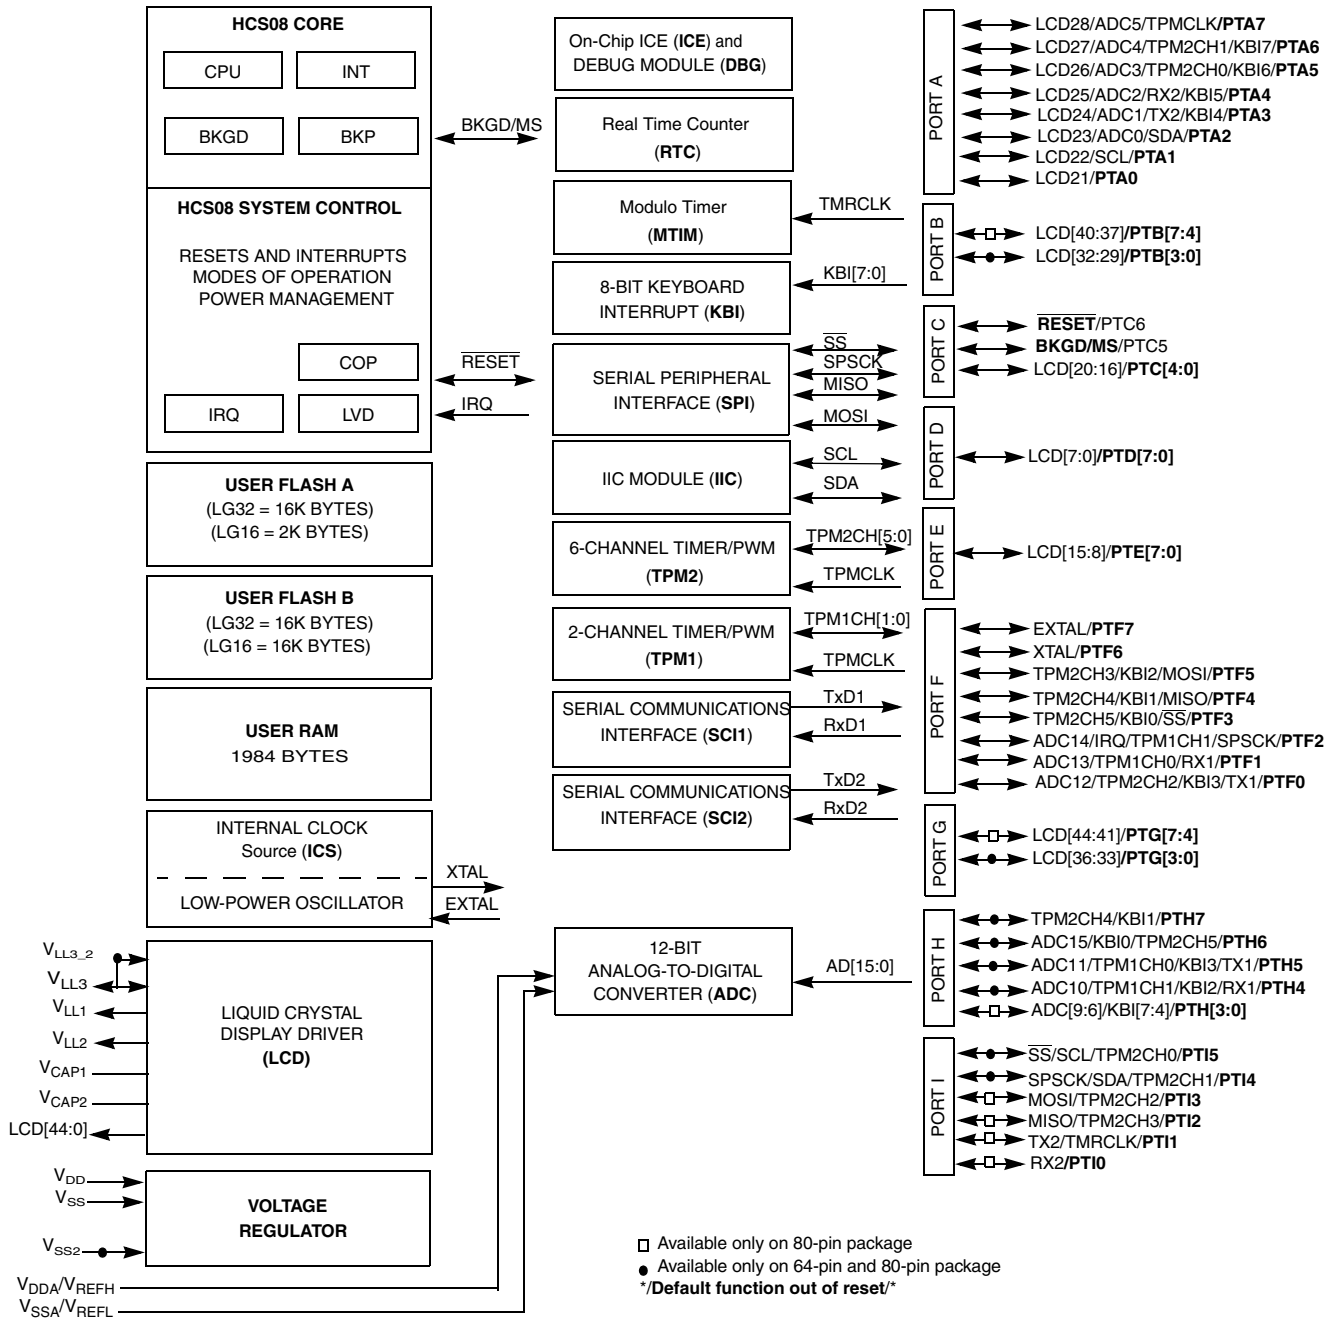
HCS08 CORE

CPU

INT

BKGD

BKP

HCS08 SYSTEM CONTROL

RESETS AND INTERRUPTS
MODES OF OPERATION
POWER MANAGEMENT

COP

IRQ

LVD

USER FLASH A
(LG32 = 16K BYTES)
(LG16 = 2K BYTES)

USER FLASH B
(LG32 = 16K BYTES)
(LG16 = 16K BYTES)

USER RAM
1984 BYTES

INTERNAL CLOCK
Source (ICS)

LOW-POWER OSCILLATOR

XTAL
EXTAL

$V_{LL3\_2}$
$V_{LL3}$
$V_{LL1}$
$V_{LL2}$
$V_{CAP1}$
$V_{CAP2}$
LCD[44:0]

LIQUID CRYSTAL
DISPLAY DRIVER
(LCD)

$V_{DD}$
$V_{SS}$
$V_{SS2}$

VOLTAGE
REGULATOR

$V_{DDA}/V_{REFH}$
$V_{SSA}/V_{REFL}$

BKGD/MS

RESET

IRQ

On-Chip ICE (ICE) and
DEBUG MODULE (DBG)

Real Time Counter
(RTC)

Modulo Timer
(MTIM)

TMRCLK

8-BIT KEYBOARD
INTERRUPT (KBI)

KBI[7:0]

SERIAL PERIPHERAL
INTERFACE (SPI)

SS
SPSCK
MISO
MOSI

IIC MODULE (IIC)

SCL
SDA

6-CHANNEL TIMER/PWM
(TPM2)

TPM2CH[5:0]
TPMCLK

2-CHANNEL TIMER/PWM
(TPM1)

TPM1CH[1:0]
TPMCLK

SERIAL COMMUNICATIONS
INTERFACE (SCI1)

TxD1
RxD1

SERIAL COMMUNICATIONS
INTERFACE (SCI2)

TxD2
RxD2

12-BIT
ANALOG-TO-DIGITAL
CONVERTER (ADC)

AD[15:0]

PORT A
LCD28/ADC5/TPMCLK/PTA7
LCD27/ADC4/TPM2CH1/KBI7/PTA6
LCD26/ADC3/TPM2CH0/KBI6/PTA5
LCD25/ADC2/RX2/KBI5/PTA4
LCD24/ADC1/TX2/KBI4/PTA3
LCD23/ADC0/SDA/PTA2
LCD22/SCL/PTA1
LCD21/PTA0

PORT B
LCD[40:37]/PTB[7:4]
LCD[32:29]/PTB[3:0]

PORT C
RESET/PTC6
BKGD/MS/PTC5
LCD[20:16]/PTC[4:0]

PORT D
LCD[7:0]/PTD[7:0]

PORT E
LCD[15:8]/PTE[7:0]

PORT F
EXTAL/PTF7
XTAL/PTF6
TPM2CH3/KBI2/MOSI/PTF5
TPM2CH4/KBI1/MISO/PTF4
TPM2CH5/KBI0/SS/PTF3
ADC14/IRQ/TPM1CH1/SPSCK/PTF2
ADC13/TPM1CH0/RX1/PTF1
ADC12/TPM2CH2/KBI3/TX1/PTF0

PORT G
LCD[44:41]/PTG[7:4]
LCD[36:33]/PTG[3:0]

PORT H
TPM2CH4/KBI1/PTH7
ADC15/KBI0/TPM2CH5/PTH6
ADC11/TPM1CH0/KBI3/TX1/PTH5
ADC10/TPM1CH1/KBI2/RX1/PTH4
ADC[9:6]/KBI[7:4]/PTH[3:0]

PORT I
SS/SCL/TPM2CH0/PTI5
SPSCK/SDA/TPM2CH1/PTI4
MOSI/TPM2CH2/PTI3
MISO/TPM2CH3/PTI2
TX2/TMRCLK/PTI1
RX2/PTI0

Available only on 80-pin package
Available only on 64-pin and 80-pin package
*/Default function out of reset/*